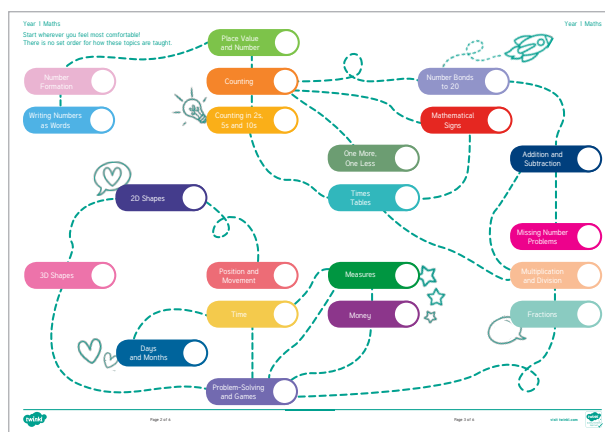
Year 1 Maths

Year 1 Maths

Start wherever you feel most comfortable! There is no set order for how these topics are taught.

Place Value and Number

Number Formation

Counting

Number Bonds to 20

Writing Numbers as Words

Counting in 2s, 5s and 10s

Mathematical Signs

One More, One Less

Addition and Subtraction

Times Tables

2D Shapes

Missing Number Problems

3D Shapes

Position and Movement

Measures

Multiplication and Division

Time

Money

Fractions

Days and Months

Problem-Solving and Games

twinkl

Page 2 of 4

Page 3 of 4

visit twinkl.com